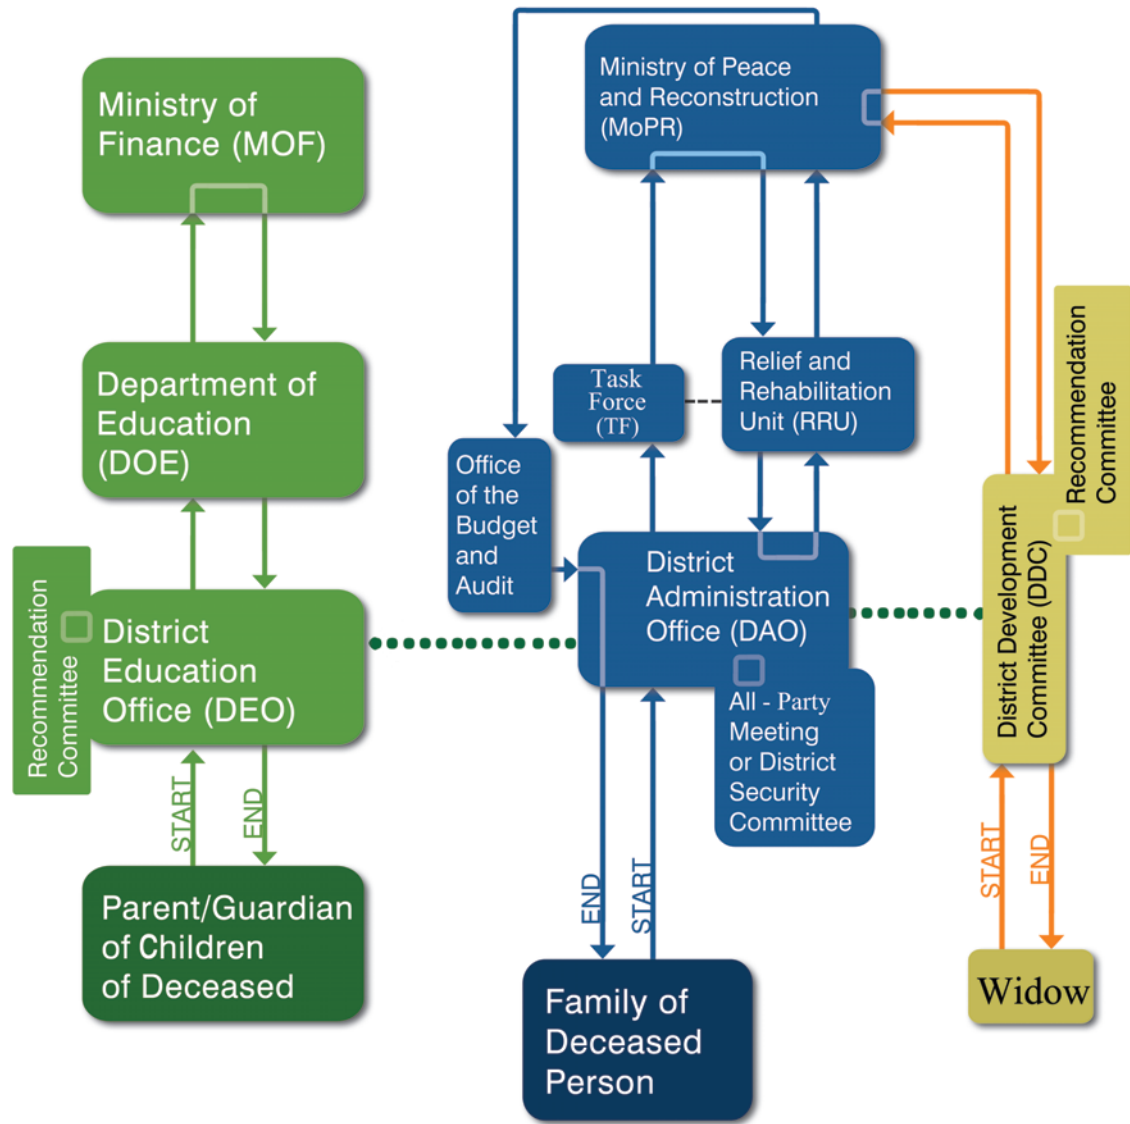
Ministry of Finance (MOF)

Department of Education (DOE)

Recommendation Committee

District Education Office (DEO)

START

END

Parent/Guardian of Children of Deceased

Ministry of Peace and Reconstruction (MoPR)

Task Force (TF)

Relief and Rehabilitation Unit (RRU)

Office of the Budget and Audit

District Administration Office (DAO)

All - Party Meeting or District Security Committee

END

START

Family of Deceased Person

Recommendation Committee

District Development Committee (DDC)

START

END

Widow